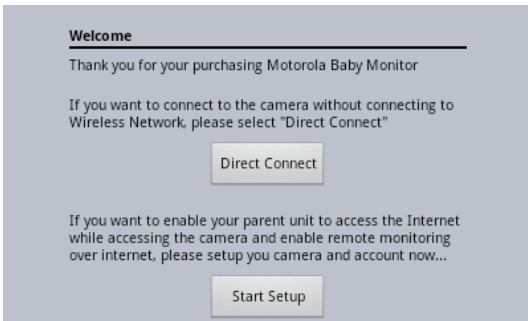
Welcome

Thank you for your purchasing Motorola Baby Monitor

If you want to connect to the camera without connecting to Wireless Network, please select "Direct Connect"

Direct Connect

If you want to enable your parent unit to access the Internet while accessing the camera and enable remote monitoring over internet, please setup you camera and account now...

Start Setup